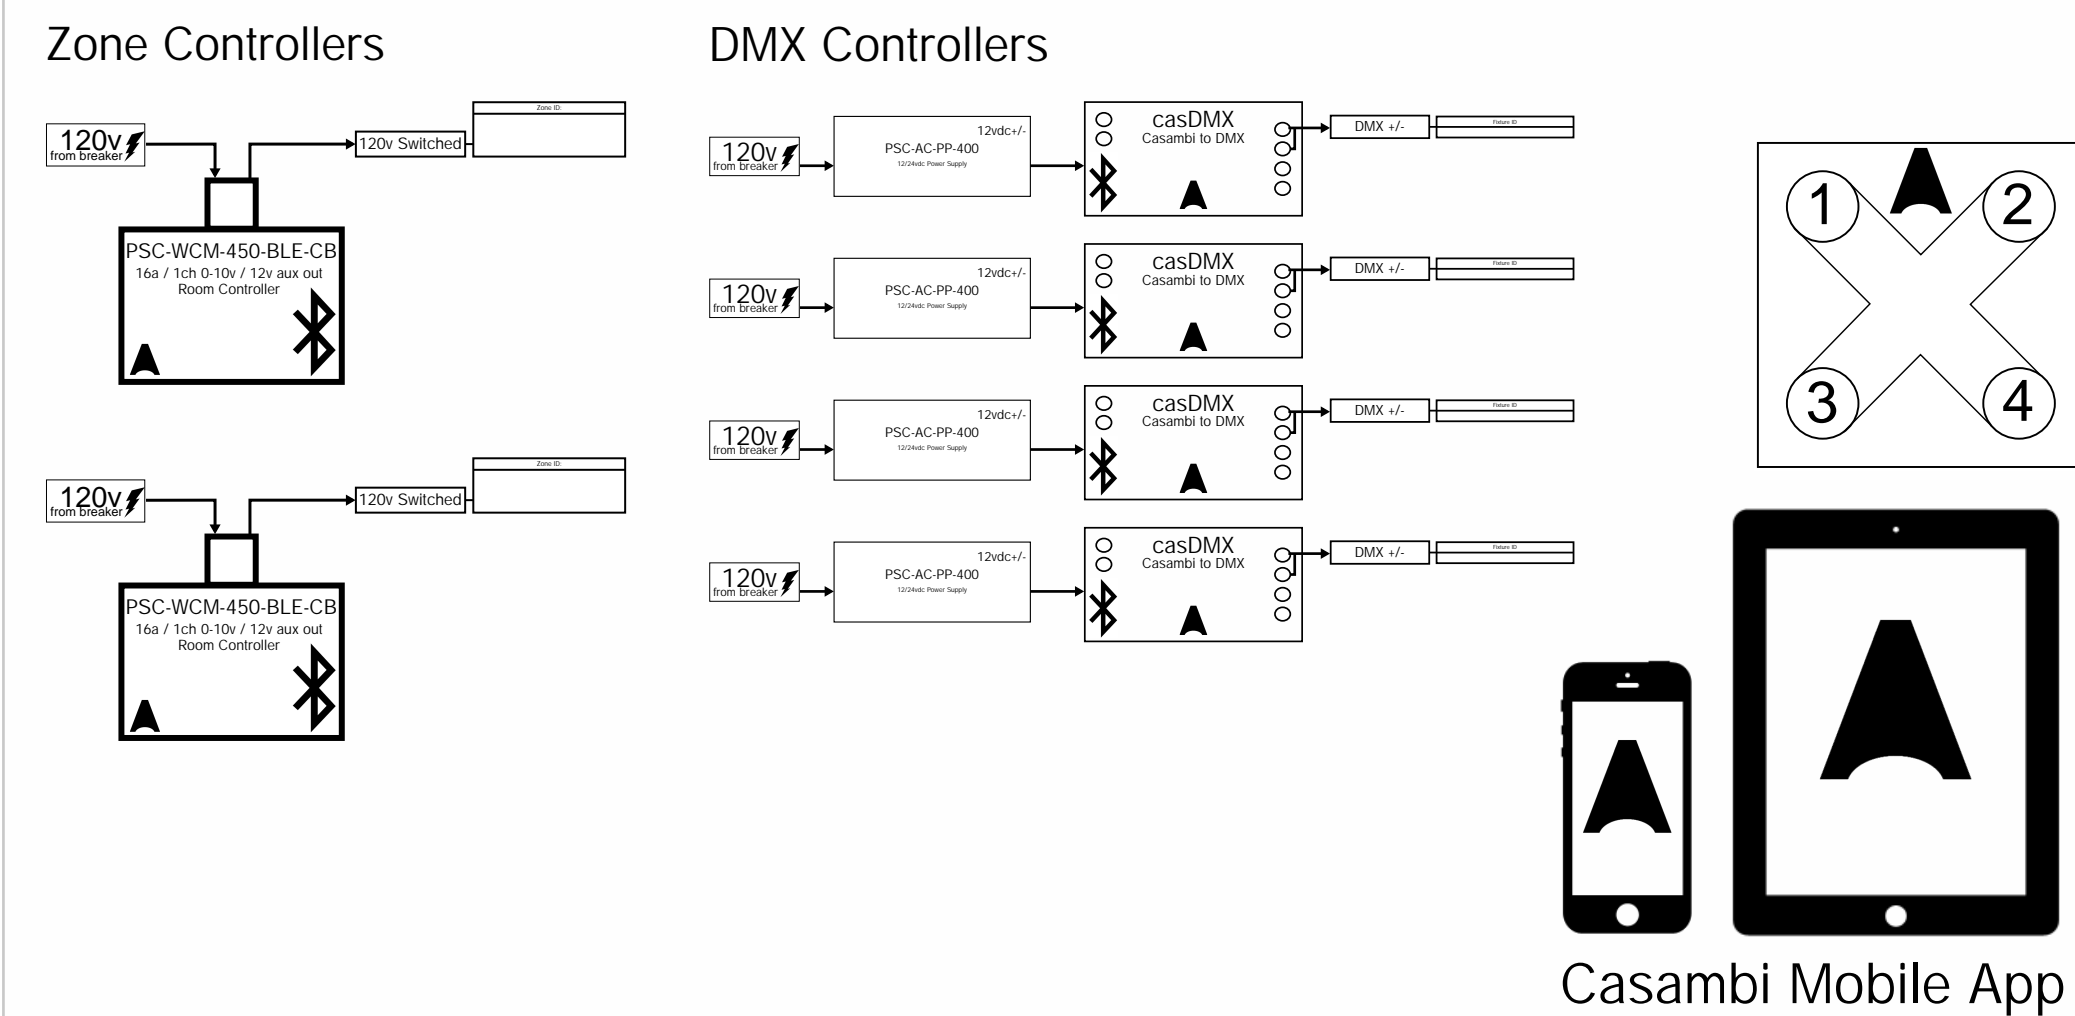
Zone Controllers

120v from breaker

120v Switched

Zone ID:

PSC-WCM-450-BLE-CB
16a / 1ch 0-10v / 12v aux out
Room Controller

120v from breaker

120v Switched

Zone ID:

PSC-WCM-450-BLE-CB
16a / 1ch 0-10v / 12v aux out
Room Controller

DMX Controllers

120v from breaker

PSC-AC-PP-400
12/24vdc Power Supply
12vdc+/-

casDMX
Casambi to DMX

DMX +/-

Fixture ID

120v from breaker

PSC-AC-PP-400
12/24vdc Power Supply
12vdc+/-

casDMX
Casambi to DMX

DMX +/-

Fixture ID

120v from breaker

PSC-AC-PP-400
12/24vdc Power Supply
12vdc+/-

casDMX
Casambi to DMX

DMX +/-

Fixture ID

120v from breaker

PSC-AC-PP-400
12/24vdc Power Supply
12vdc+/-

casDMX
Casambi to DMX

DMX +/-

Fixture ID

1
2
3
4

Casambi Mobile App